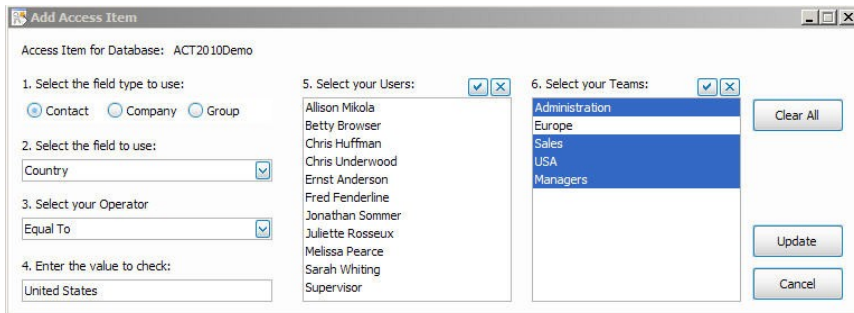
Add Access Item

Access Item for Database: ACT2010Demo

1. Select the field type to use:

Contact Company Group

2. Select the field to use:

Country

3. Select your Operator

Equal To

4. Enter the value to check:

United States

5. Select your Users:

Allison Mikola
Betty Browser
Chris Huffman
Chris Underwood
Ernst Anderson
Fred Fenderline
Jonathan Sommer
Juliette Rosseux
Melissa Pearce
Sarah Whiting
Supervisor

6. Select your Teams:

Administration
Europe
Sales
USA
Managers

Clear All

Update

Cancel